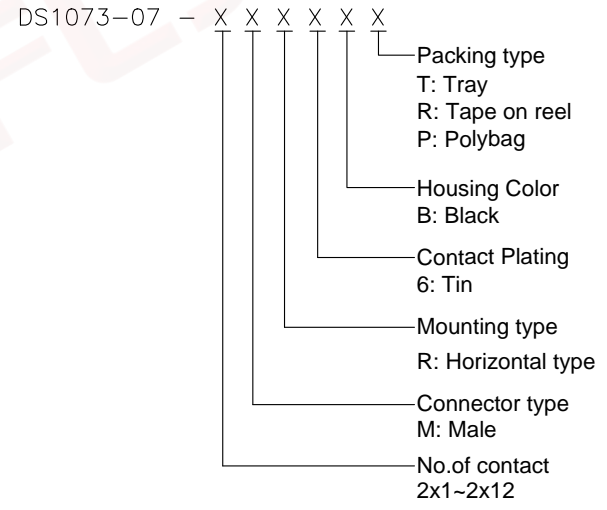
DS1073-07 – X X X X X X

Packing type
T: Tray
R: Tape on reel
P: Polybag

Housing Color
B: Black

Contact Plating
6: Tin

Mounting type
R: Horizontal type

Connector type
M: Male

No.of contact
2x1~2x12